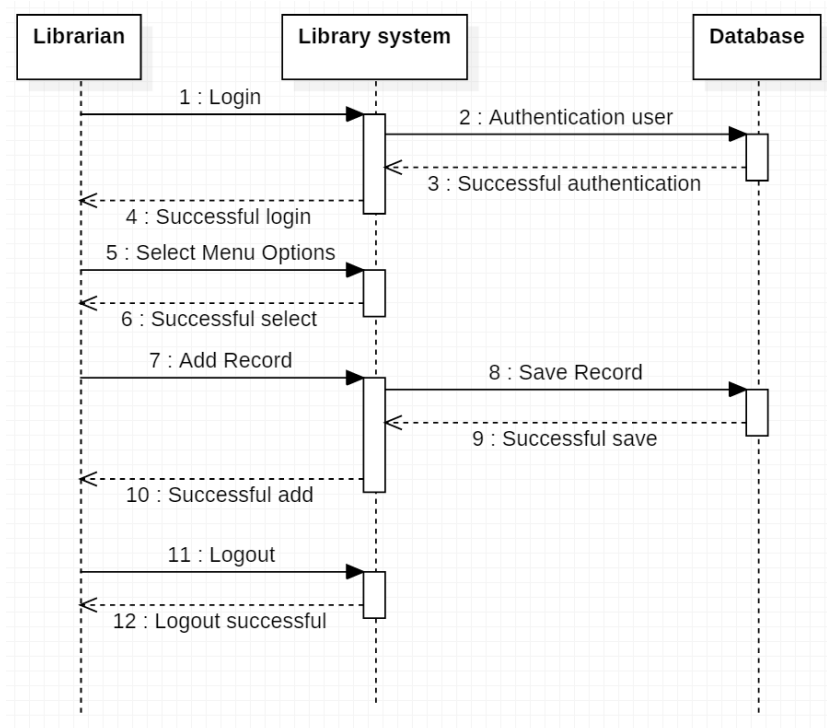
Librarian

Library system

Database

1 : Login

2 : Authentication user

3 : Successful authentication

4 : Successful login

5 : Select Menu Options

6 : Successful select

7 : Add Record

8 : Save Record

9 : Successful save

10 : Successful add

11 : Logout

12 : Logout successful